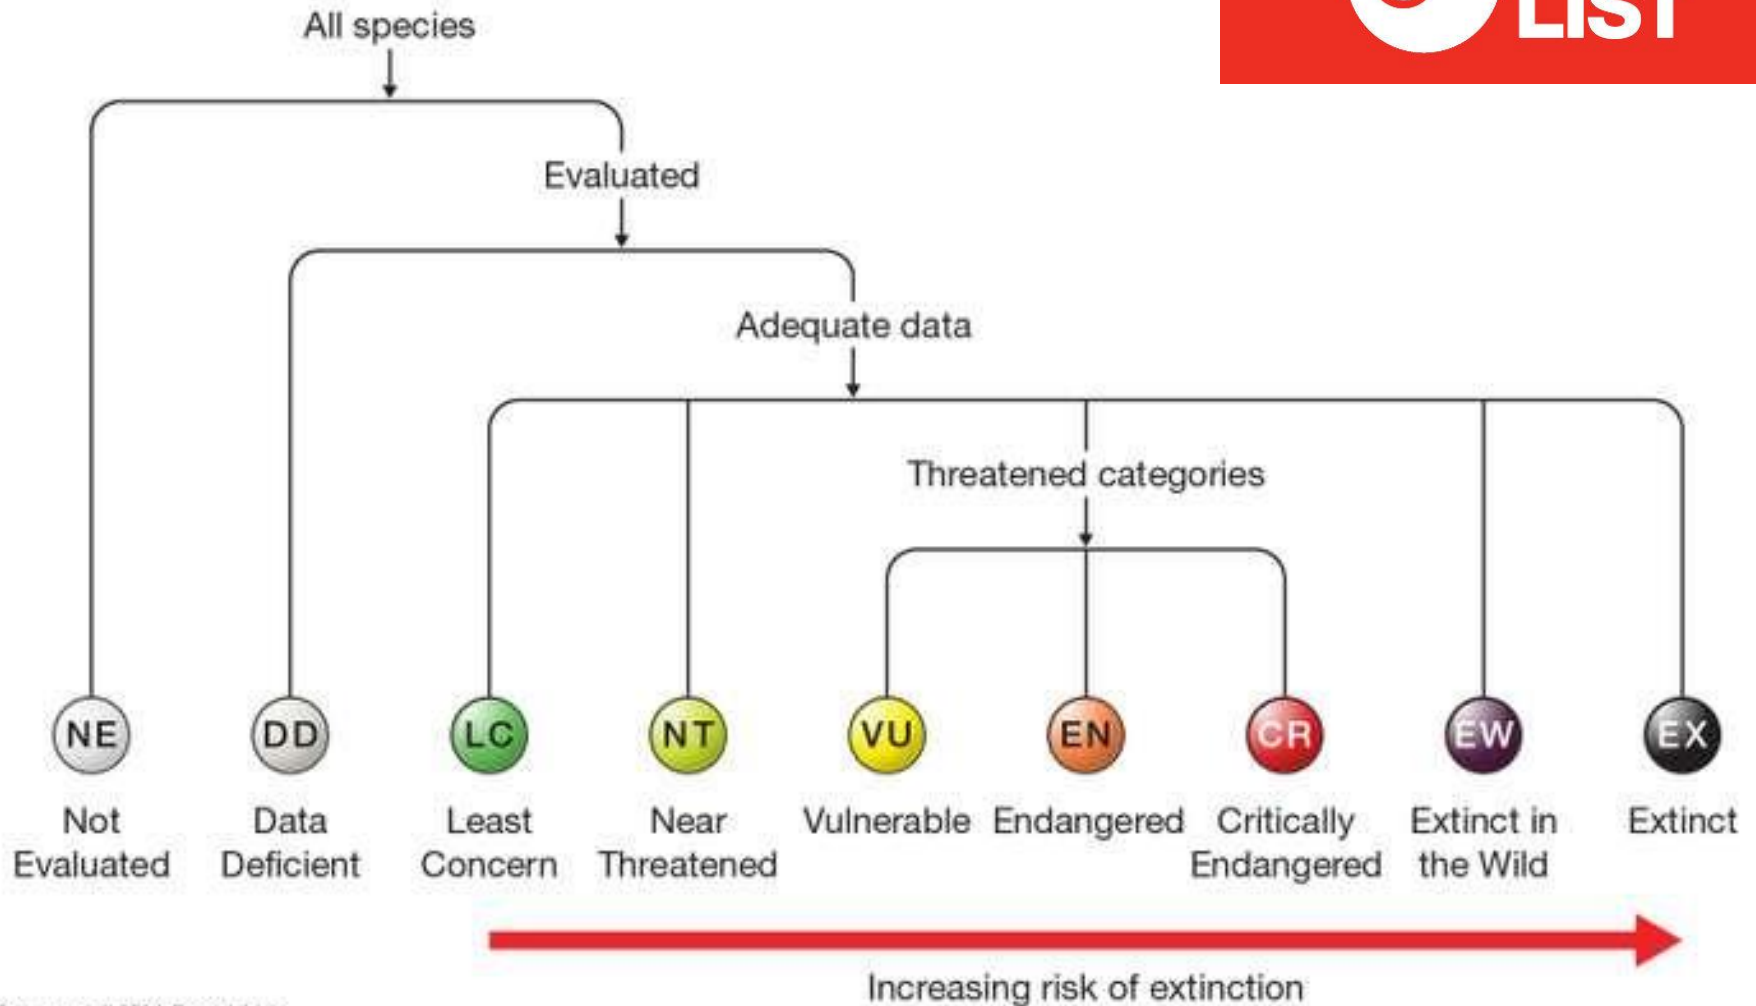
LIST

All species

Evaluated

Adequate data

Threatened categories

NE
Not Evaluated

DD
Data Deficient

LC
Least Concern

NT
Near Threatened

VU
Vulnerable

EN
Endangered

CR
Critically Endangered

EW
Extinct in the Wild

EX
Extinct

Increasing risk of extinction

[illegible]